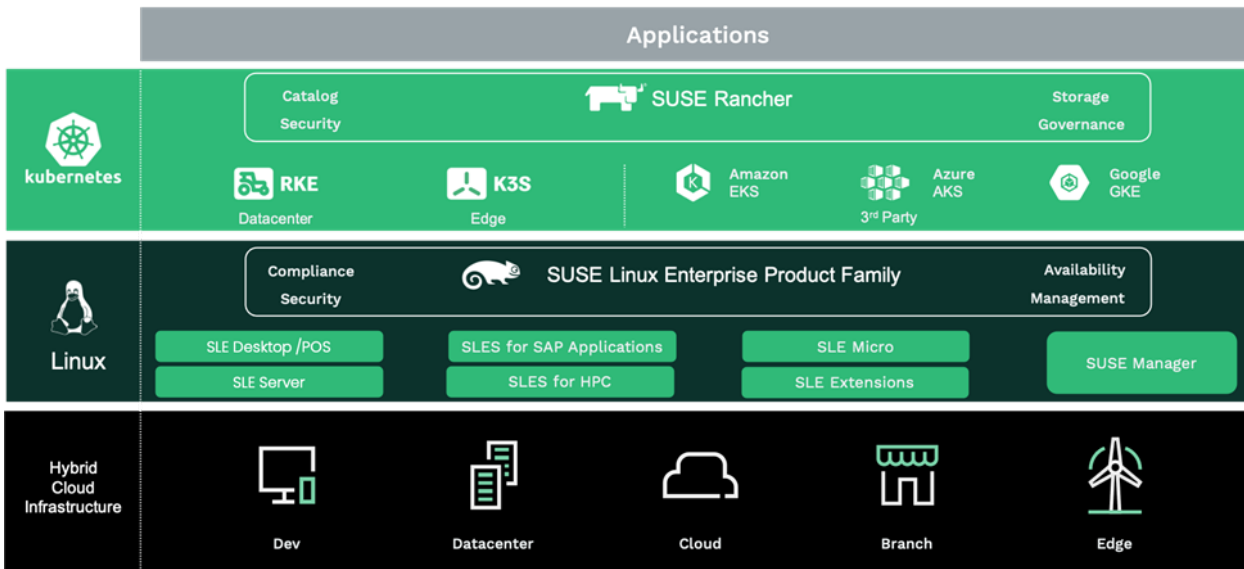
Applications

kubernetes

Catalog
Security

SUSE Rancher

Storage
Governance

RKE
Datacenter

K3S
Edge

Amazon
EKS

Azure
AKS

3rd Party

Google
GKE

Linux

Compliance
Security

SUSE Linux Enterprise Product Family

Availability
Management

SLE Desktop /POS

SLE Server

SLES for SAP Applications

SLES for HPC

SLE Micro

SLE Extensions

SUSE Manager

Hybrid Cloud Infrastructure

Dev

Datacenter

Cloud

Branch

Edge